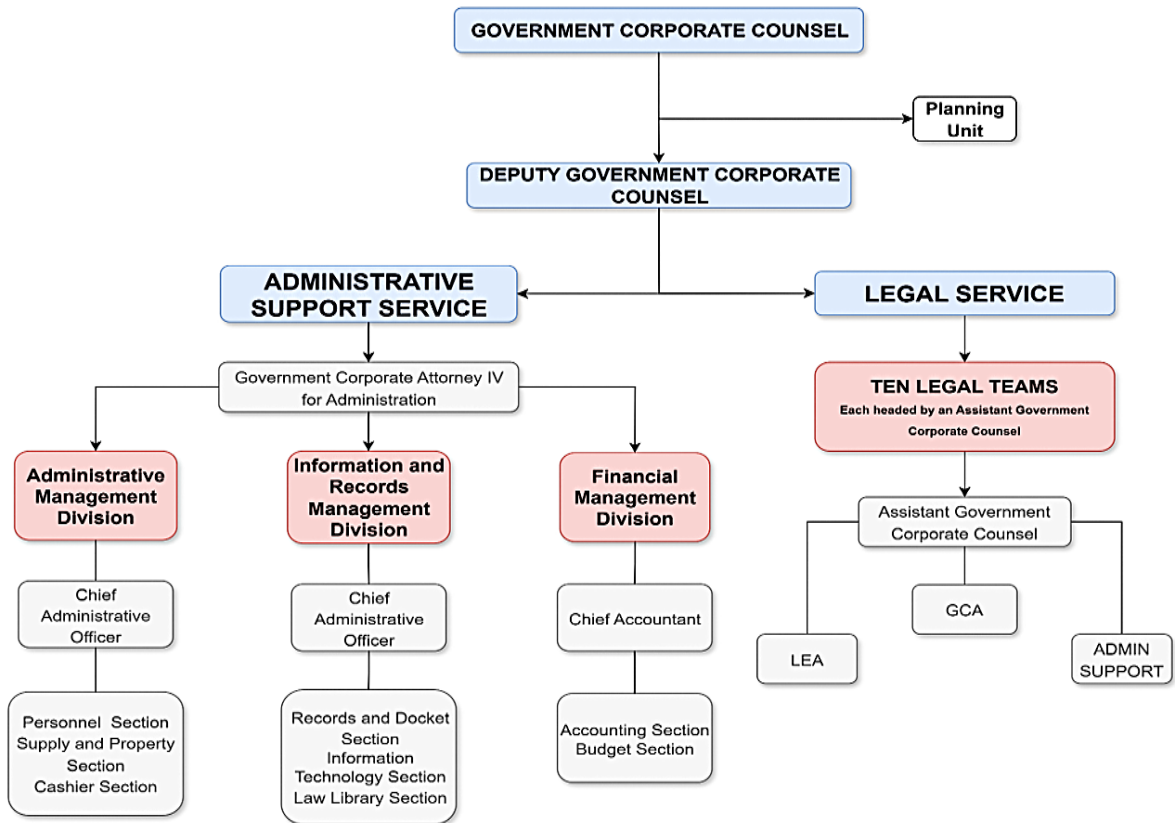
GOVERNMENT CORPORATE COUNSEL

Planning Unit

DEPUTY GOVERNMENT CORPORATE COUNSEL

ADMINISTRATIVE SUPPORT SERVICE

LEGAL SERVICE

Government Corporate Attorney IV for Administration

Administrative Management Division

Chief Administrative Officer

Personnel Section
Supply and Property Section
Cashier Section

Information and Records Management Division

Chief Administrative Officer

Records and Docket Section
Information Technology Section
Law Library Section

Financial Management Division

Chief Accountant

Accounting Section
Budget Section

TEN LEGAL TEAMS
Each headed by an Assistant Government Corporate Counsel

Assistant Government Corporate Counsel

LEA

GCA

ADMIN SUPPORT